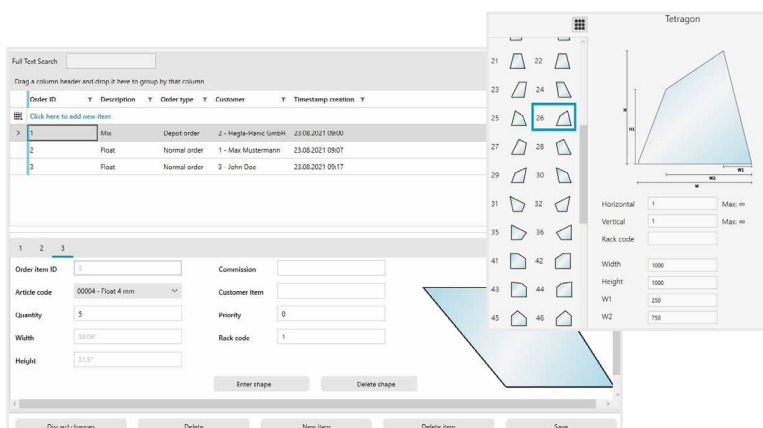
Full Text Search

Drag a column header and drop it here to group by that column

| Order ID | Description | Order type | Customer | Timestamp creation |
|---|---|---|---|---|
| Click here to add new item | | | | |
| 1 | Mix | Depot order | 2 - Hegla-Hanic GmbH | 23.08.2021 09:00 |
| 2 | Float | Normal order | 1 - Max Mustermann | 23.08.2021 09:07 |
| 3 | Float | Normal order | 3 - John Doe | 23.08.2021 09:17 |

1 2 3

Order item ID 3
Article code 00004 - Float 4 mm
Quantity 5
Width 39.06"
Height 31.5"
Commission
Customer item
Priority 0
Rack code 1

Enter shape
Delete shape

Discard changes Delete New item Delete item Save

21 22 23 24 25 26 27 28 29 30 31 32 35 36 41 42 43 44 45 46

Tetragon

H H1 W1 W2 W

Horizontal 1 Max: ∞
Vertical 1 Max: ∞
Rack code

Width 1000
Height 1000
W1 250
W2 750